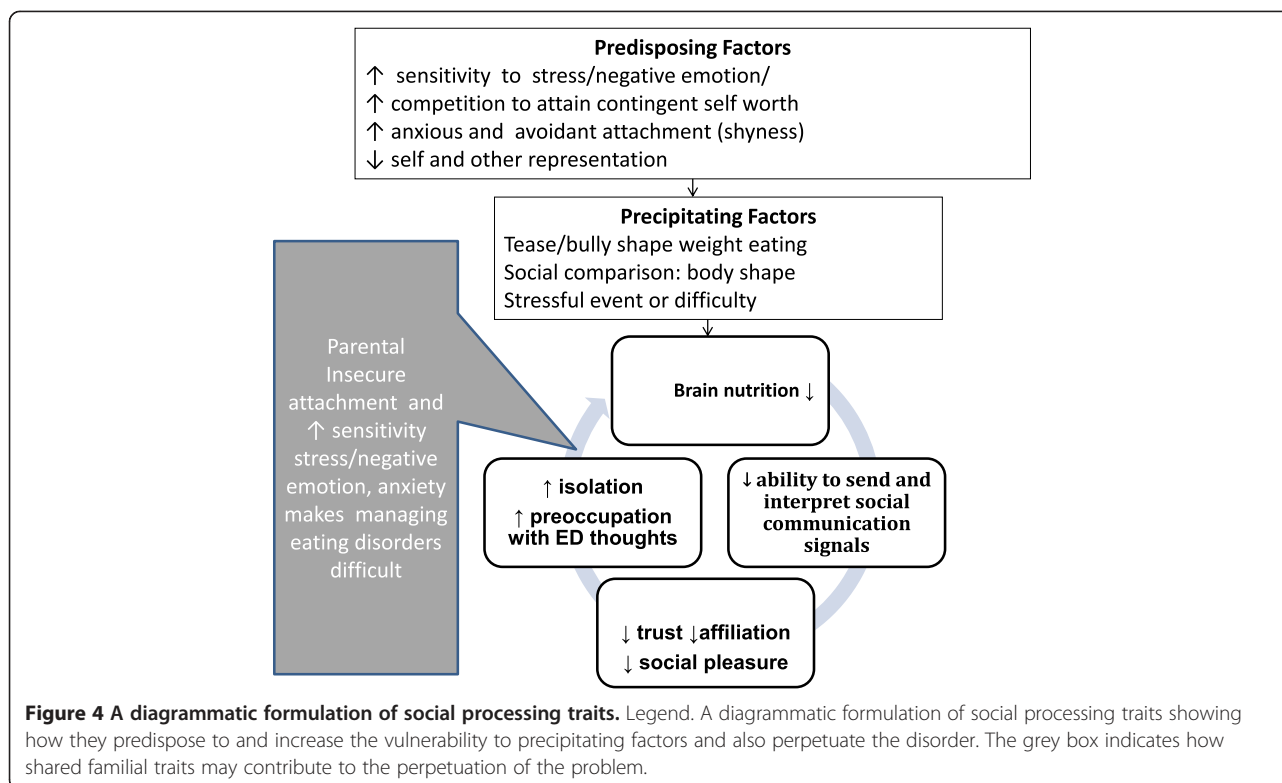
Predisposing Factors
↑ sensitivity to stress/negative emotion/
↑ competition to attain contingent self worth
↑ anxious and avoidant attachment (shyness)
↓ self and other representation

Precipitating Factors
Tease/bully shape weight eating
Social comparison: body shape
Stressful event or difficulty

Parental Insecure attachment and ↑ sensitivity stress/negative emotion, anxiety makes managing eating disorders difficult

Brain nutrition ↓

↓ ability to send and interpret social communication signals

↓ trust ↓affiliation
↓ social pleasure

↑ isolation
↑ preoccupation with ED thoughts

Figure 4 A diagrammatic formulation of social processing traits. Legend. A diagrammatic formulation of social processing traits showing how they predispose to and increase the vulnerability to precipitating factors and also perpetuate the disorder. The grey box indicates how shared familial traits may contribute to the perpetuation of the problem.